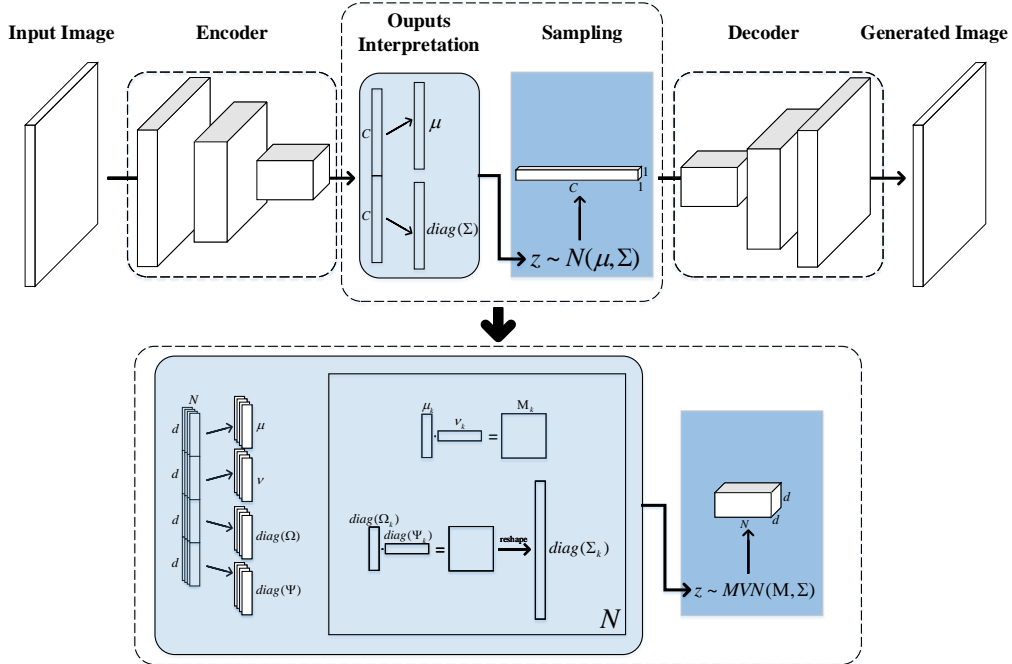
Input Image

Encoder

Ouputs Interpretation

Sampling

Decoder

Generated Image

$C$

$\mu$

$C$

$diag(\Sigma)$

$1$

$C$

$1$

$z \sim N(\mu, \Sigma)$

$N$

$d$

$d$

$d$

$d$

$\mu$

$\nu$

$diag(\Omega)$

$diag(\Psi)$

$\mu_k$

$\nu_k$

$=$

$M_k$

$diag(\Omega_k)$

$diag(\Psi_k)$

$=$

reshape

$diag(\Sigma_k)$

$N$

$d$

$N$

$d$

$z \sim MVN(M, \Sigma)$